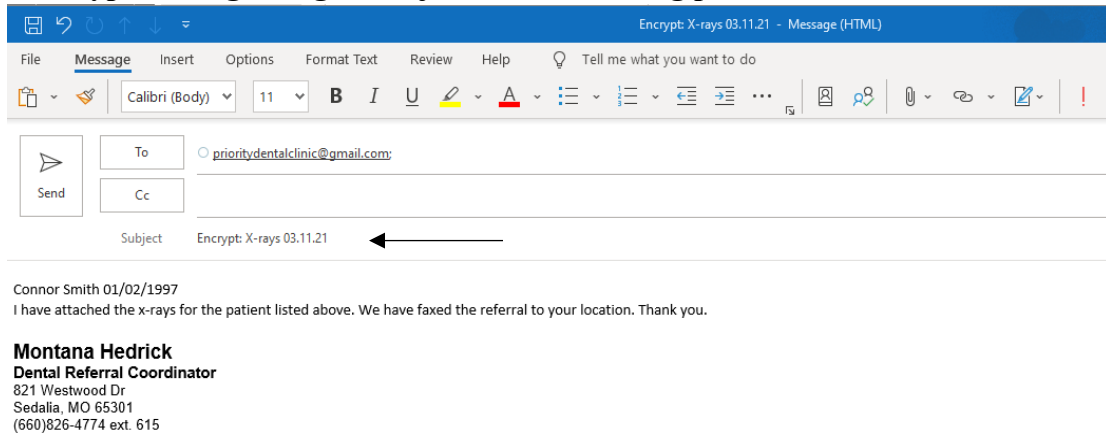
Encrypt: X-rays 03.11.21 - Message (HTML)

File Message Insert Options Format Text Review Help Tell me what you want to do

Calibri (Body) 11 B I U A

Send To priortydentalclinic@gmail.com;

Cc

Subject Encrypt: X-rays 03.11.21

Connor Smith 01/02/1997
I have attached the x-rays for the patient listed above. We have faxed the referral to your location. Thank you.

Montana Hedrick
Dental Referral Coordinator
821 Westwood Dr
Sedalia, MO 65301
(660)826-4774 ext. 615